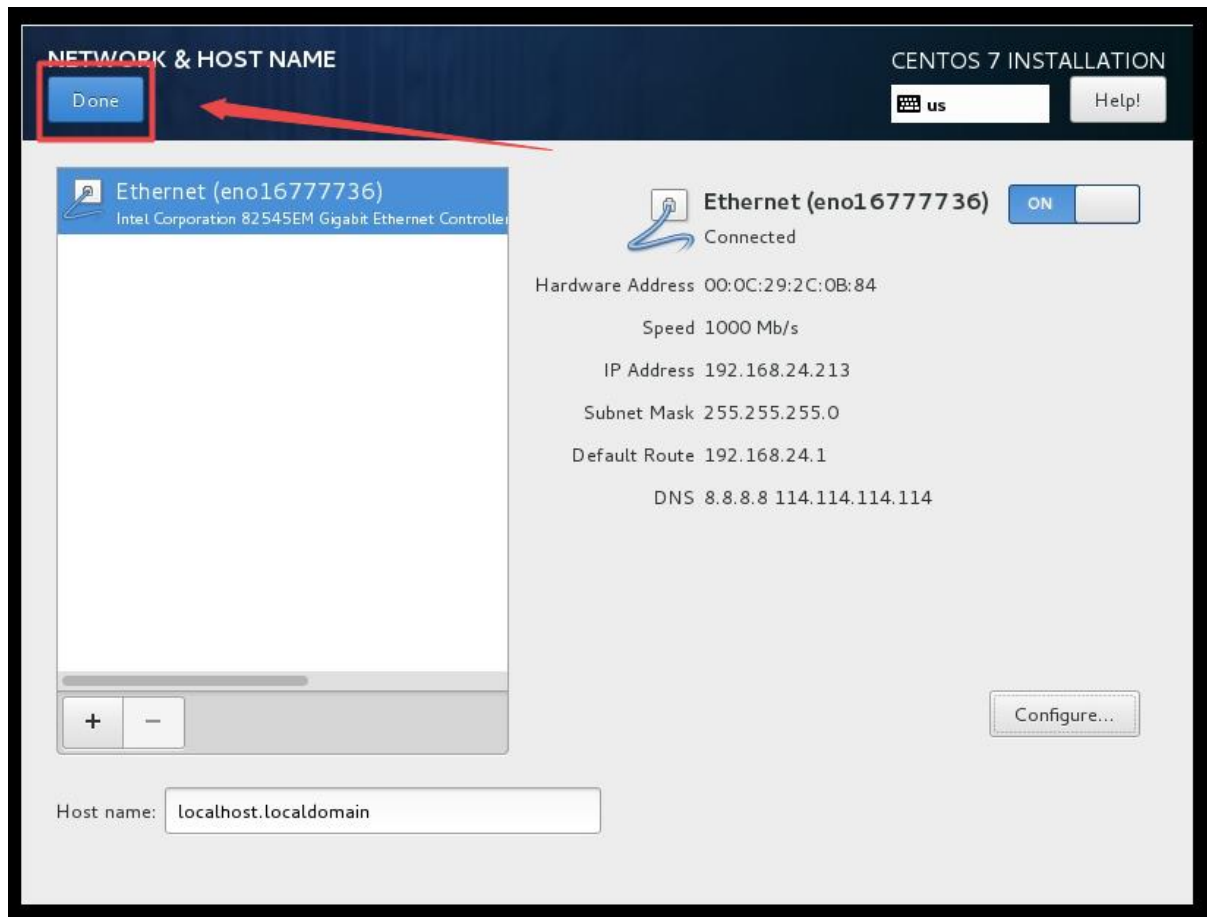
NETWORK & HOST NAME
Done

CENTOS 7 INSTALLATION
us
Help!

Ethernet (eno16777736)
Intel Corporation 82545EM Gigabit Ethernet Controller

+ −

Ethernet (eno16777736)
Connected
ON

Hardware Address 00:0C:29:2C:0B:84
Speed 1000 Mb/s
IP Address 192.168.24.213
Subnet Mask 255.255.255.0
Default Route 192.168.24.1
DNS 8.8.8.8 114.114.114.114

Configure...

Host name: localhost.localdomain